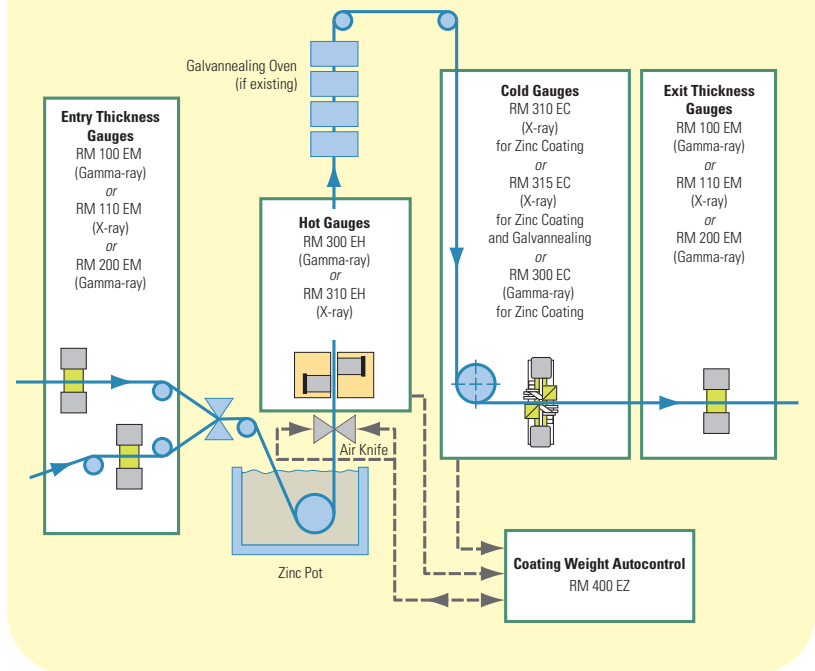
Galvannealing Oven
(if existing)

Entry Thickness Gauges
RM 100 EM
(Gamma-ray)
or
RM 110 EM
(X-ray)
or
RM 200 EM
(Gamma-ray)

Hot Gauges
RM 300 EH
(Gamma-ray)
or
RM 310 EH
(X-ray)

Cold Gauges
RM 310 EC
(X-ray)
for Zinc Coating
or
RM 315 EC
(X-ray)
for Zinc Coating
and Galvannealing
or
RM 300 EC
(Gamma-ray)
for Zinc Coating

Exit Thickness Gauges
RM 100 EM
(Gamma-ray)
or
RM 110 EM
(X-ray)
or
RM 200 EM
(Gamma-ray)

Air Knife

Zinc Pot

Coating Weight Autocontrol
RM 400 EZ